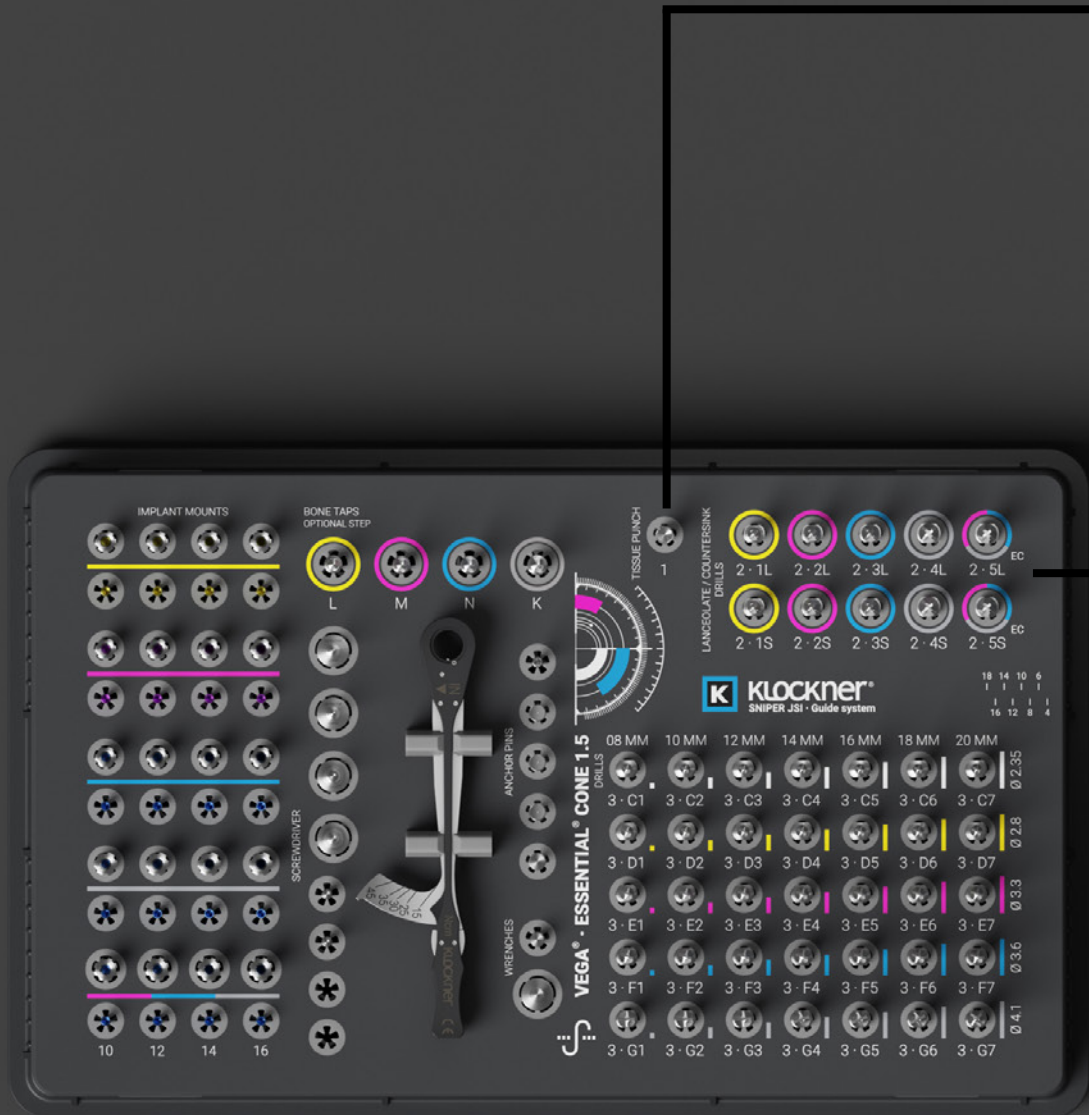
IMPLANT MOUNTS

10 12 14 16

BONE TAPS
OPTIONAL STEP

L M N K

SCREWDRIVER

ANCHOR PINS

WRENCHES

TISSUE PUNCH
1

LANCEOLATE / COUNTERSINK DRILLS

2 · 1L 2 · 2L 2 · 3L 2 · 4L 2 · 5L EC

2 · 1S 2 · 2S 2 · 3S 2 · 4S 2 · 5S EC

K KLOCKNER®
SNIPER JSI · Guide system

18 14 10 6
16 12 8 4

VEGA® · ESSENTIAL® CONE 1.5
DRILLS

| 08 MM | 10 MM | 12 MM | 14 MM | 16 MM | 18 MM | 20 MM | |
|---|---|---|---|---|---|---|---|
| 3 · C1 | 3 · C2 | 3 · C3 | 3 · C4 | 3 · C5 | 3 · C6 | 3 · C7 | Ø 2.35 |
| 3 · D1 | 3 · D2 | 3 · D3 | 3 · D4 | 3 · D5 | 3 · D6 | 3 · D7 | Ø 2.8 |
| 3 · E1 | 3 · E2 | 3 · E3 | 3 · E4 | 3 · E5 | 3 · E6 | 3 · E7 | Ø 3.3 |
| 3 · F1 | 3 · F2 | 3 · F3 | 3 · F4 | 3 · F5 | 3 · F6 | 3 · F7 | Ø 3.6 |
| 3 · G1 | 3 · G2 | 3 · G3 | 3 · G4 | 3 · G5 | 3 · G6 | 3 · G7 | Ø 4.1 |

klockner